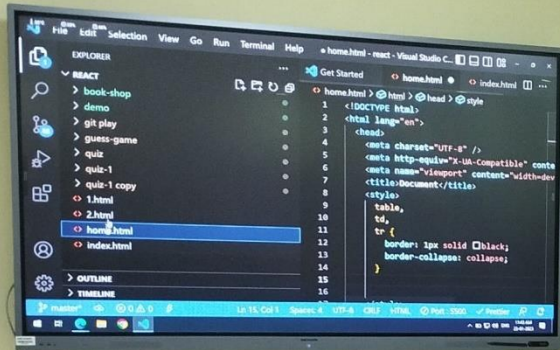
File Edit Selection View Go Run Terminal Help • home.html - react - Visual Studio C...

EXPLORER
∨ REACT
> book-shop
> demo
> git play
> guess-game
> quiz
> quiz-1
> quiz-1 copy
1.html
2.html
home.html
index.html
> OUTLINE
> TIMELINE

Get Started | home.html ● | index.html

home.html > html > head > style

1 <!DOCTYPE html>
2 <html lang="en">
3 <head>
4 <meta charset="UTF-8" />
5 <meta http-equiv="X-UA-Compatible" conte
6 <meta name="viewport" content="width=dev
7 <title>Document</title>
8 <style>
9 table,
10 td,
11 tr {
12 border: 1px solid black;
13 border-collapse: collapse;
14 }
15
16

master* ⊗ 0 ⚠ 0 Ln 15, Col 1 Spaces: 4 UTF-8 CRLF HTML Port : 5500 Prettier